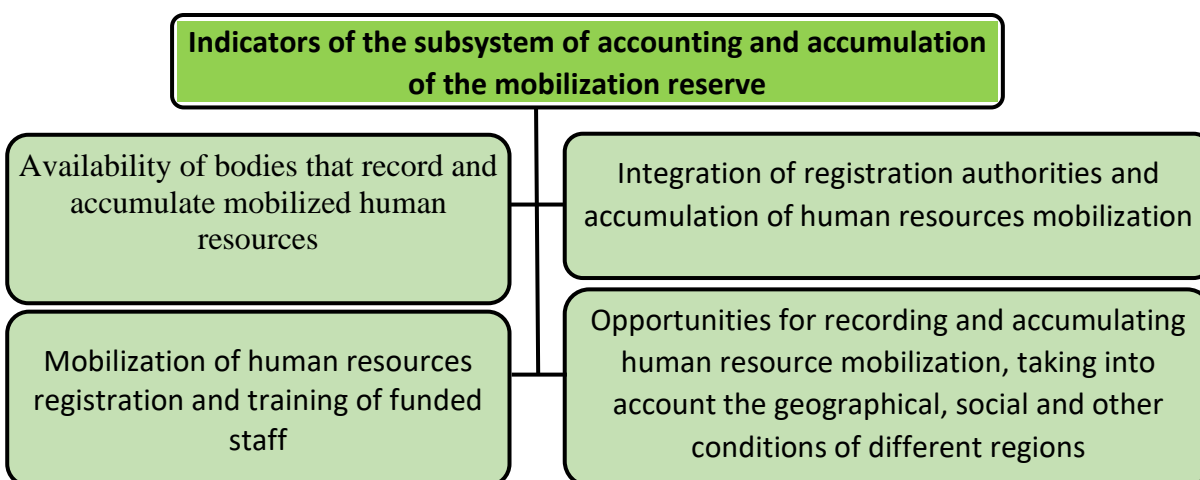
Indicators of the subsystem of accounting and accumulation of the mobilization reserve

Availability of bodies that record and accumulate mobilized human resources

Integration of registration authorities and accumulation of human resources mobilization

Mobilization of human resources registration and training of funded staff

Opportunities for recording and accumulating human resource mobilization, taking into account the geographical, social and other conditions of different regions